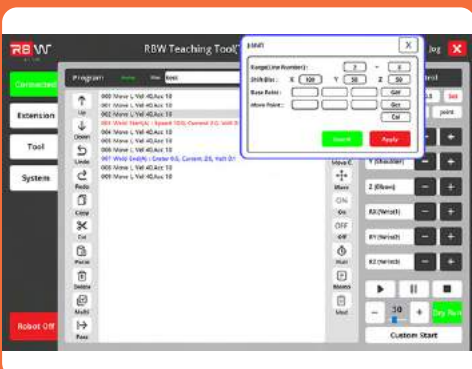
RB W

RBW Teaching Tool(

Jog

Connected

Extension

Tool

System

Robot Off

Program

test

Up

Down

Undo

Redo

Copy

Cut

Paste

Delete

Multi

Pass

000 Move L Vel 40 Acc 10
001 Move L Vel 40 Acc 10
002 Move L Vel 40 Acc 10
003 Weld Start(A) : Speed 10.0, Current 0.0, Volt 0.0
004 Move L Vel 40 Acc 10
005 Move L Vel 40 Acc 10
006 Move L Vel 40 Acc 10
007 Weld End(A) : Crater 0.0, Current 0.0, Volt 0.0
008 Move L Vel 40 Acc 10
009 Move L Vel 40 Acc 10

p.shift

X

Range(Line Number) :

2

~

3

Shift Dist :

X

100

Y

50

Z

50

Base Point :

Get

Move Point :

Get

Cal

Insert

Apply

Move

On

Off

Wait

Macro

Mod

Y (Shoulder)

Z (Elbow)

RX (Wrist1)

RY (Wrist2)

RZ (Wrist3)

30

Dry Run

Custom Start